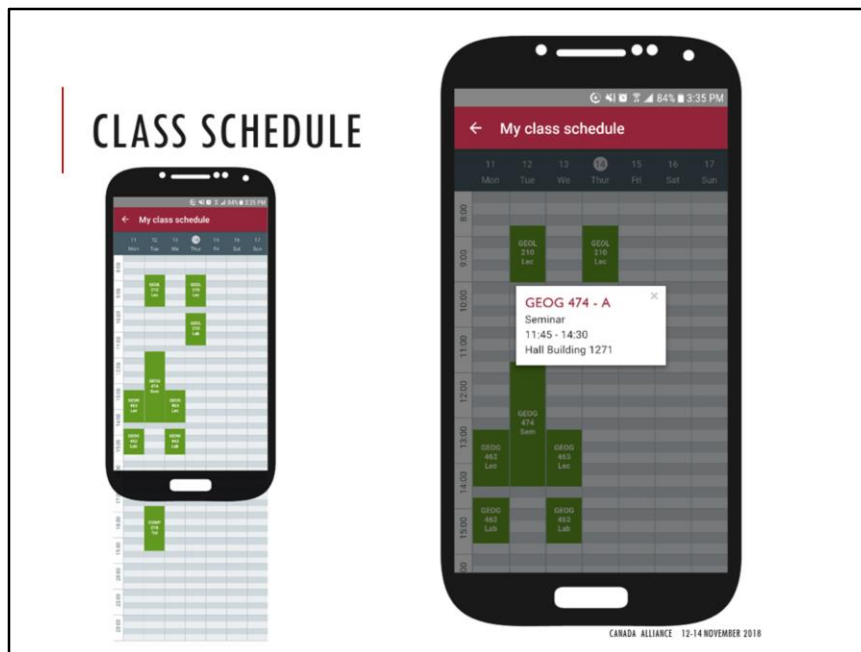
CLASS SCHEDULE

84% 3:35 PM

← My class schedule

| 11 Mon | 12 Tue | 13 We | 14 Thur | 15 Fri | 16 Sat | 17 Sun |
|---|---|---|---|---|---|---|

8:00
9:00
10:00
11:00
12:00
13:00
14:00
15:00

GEOL 210 Lec

GEOL 210 Lec

GEOG 474 - A
Seminar
11:45 - 14:30
Hall Building 1271

GEOG 474 Sem

GEOG 463 Lec

GEOG 463 Lec

GEOG 463 Lab

GEOG 463 Lab

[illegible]

COMP 218 Tut

CANADA ALLIANCE 12-14 NOVEMBER 2018